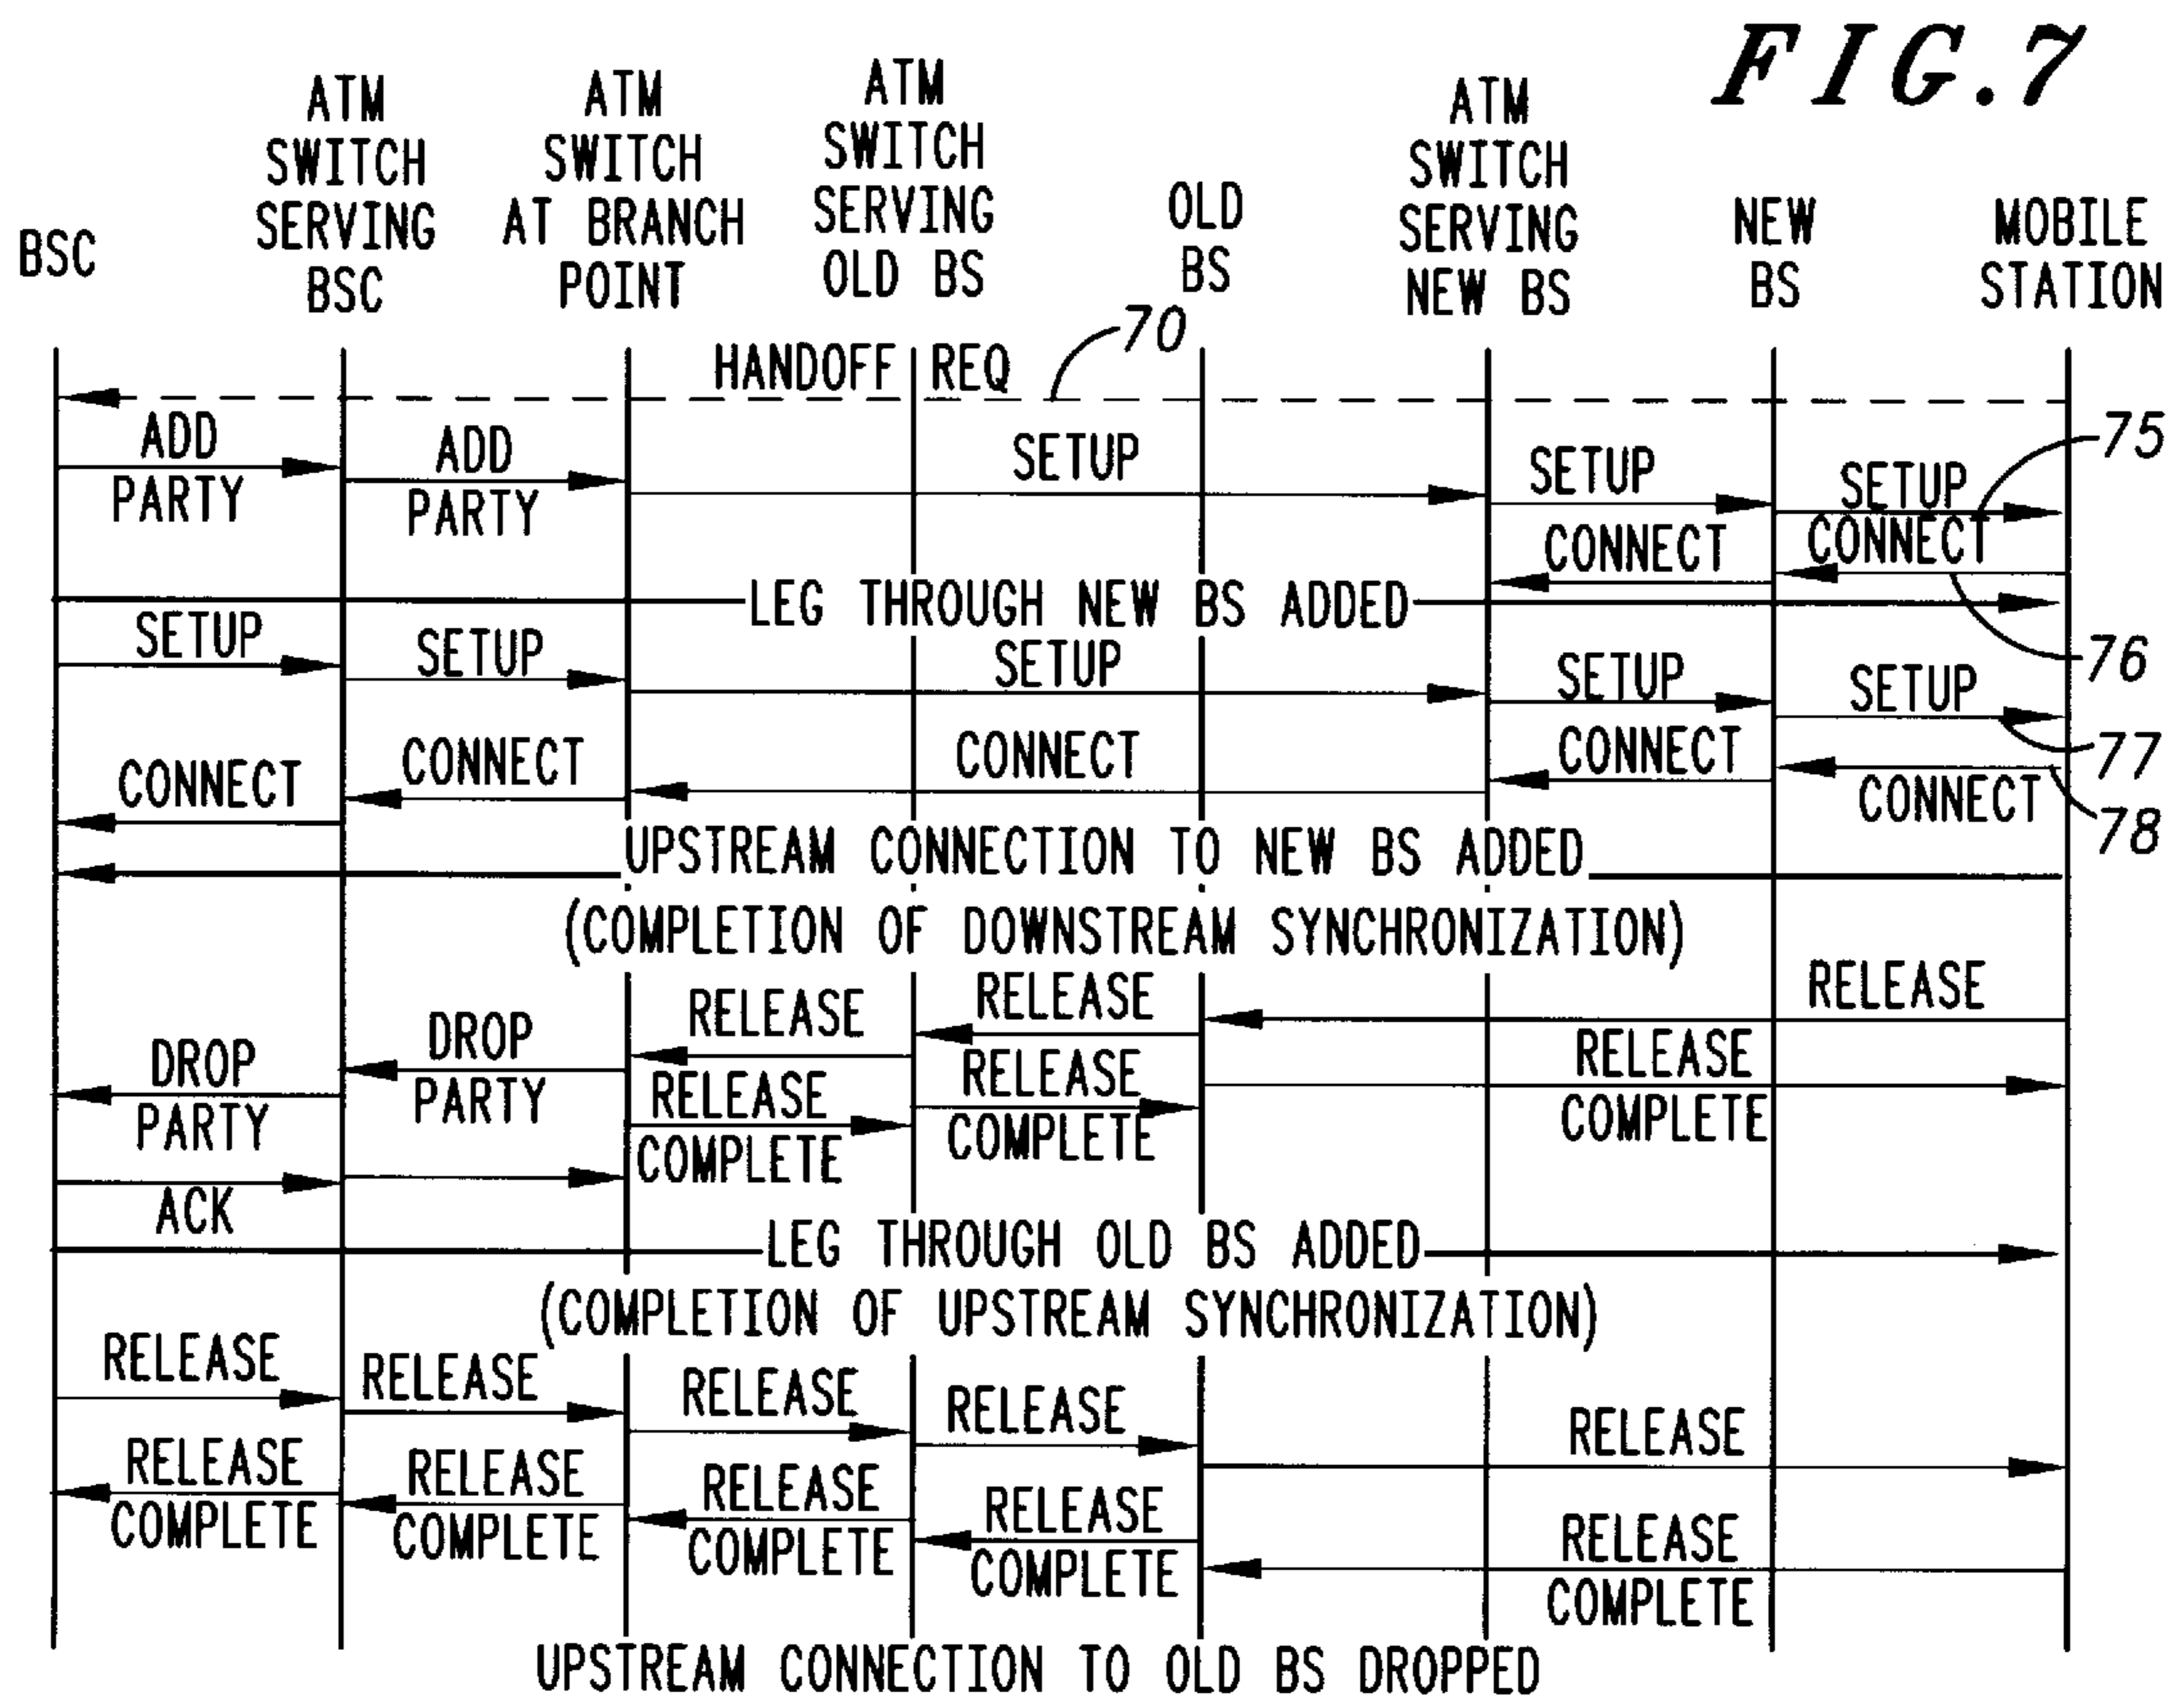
FIG.7

BSC

ATM SWITCH SERVING BSC

ATM SWITCH AT BRANCH POINT

ATM SWITCH SERVING OLD BS

OLD BS

ATM SWITCH SERVING NEW BS

NEW BS

MOBILE STATION

HANDOFF REQ

70

ADD PARTY

ADD PARTY

SETUP

SETUP

SETUP

75

CONNECT

CONNECT

LEG THROUGH NEW BS ADDED

76

SETUP

SETUP

SETUP

SETUP

SETUP

77

CONNECT

CONNECT

CONNECT

CONNECT

CONNECT

78

UPSTREAM CONNECTION TO NEW BS ADDED

(COMPLETION OF DOWNSTREAM SYNCHRONIZATION)

RELEASE

RELEASE

RELEASE

DROP PARTY

DROP PARTY

RELEASE COMPLETE

RELEASE COMPLETE

RELEASE COMPLETE

ACK

LEG THROUGH OLD BS ADDED

(COMPLETION OF UPSTREAM SYNCHRONIZATION)

RELEASE

RELEASE

RELEASE

RELEASE

RELEASE

RELEASE COMPLETE

RELEASE COMPLETE

RELEASE COMPLETE

RELEASE COMPLETE

RELEASE COMPLETE

UPSTREAM CONNECTION TO OLD BS DROPPED